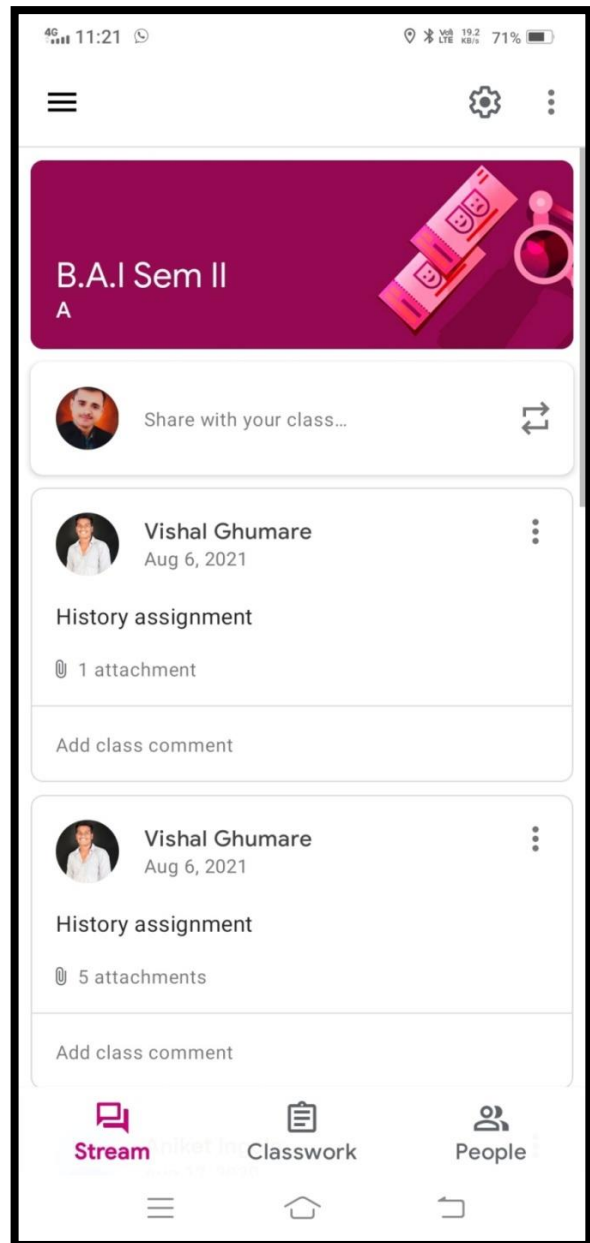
4G 11:21

Vo LTE 19.2 KB/s 71%

B.A.I Sem II
A

Share with your class...

Vishal Ghumare
Aug 6, 2021

History assignment

1 attachment

Add class comment

Vishal Ghumare
Aug 6, 2021

History assignment

5 attachments

Add class comment

Stream
Classwork
People

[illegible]